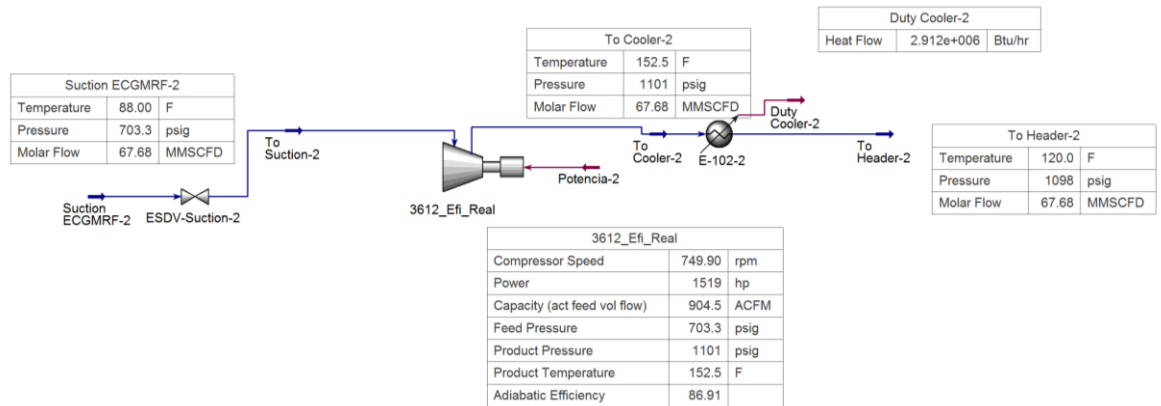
| Suction ECGMRF-2 | | |
|---|---|---|
| Temperature | 88.00 | F |
| Pressure | 703.3 | psig |
| Molar Flow | 67.68 | MMSCFD |

| To Cooler-2 | | |
|---|---|---|
| Temperature | 152.5 | F |
| Pressure | 1101 | psig |
| Molar Flow | 67.68 | MMSCFD |

| Duty Cooler-2 | | |
|---|---|---|
| Heat Flow | 2.912e+006 | Btu/hr |

Duty Cooler-2

To Suction-2

To Cooler-2

E-102-2

To Header-2

| To Header-2 | | |
|---|---|---|
| Temperature | 120.0 | F |
| Pressure | 1098 | psig |
| Molar Flow | 67.68 | MMSCFD |

Potencia-2

Suction ECGMRF-2

ESDV-Suction-2

3612_Efi_Real

| 3612_Efi_Real | | |
|---|---|---|
| Compressor Speed | 749.90 | rpm |
| Power | 1519 | hp |
| Capacity (act feed vol flow) | 904.5 | ACFM |
| Feed Pressure | 703.3 | psig |
| Product Pressure | 1101 | psig |
| Product Temperature | 152.5 | F |
| Adiabatic Efficiency | 86.91 | |